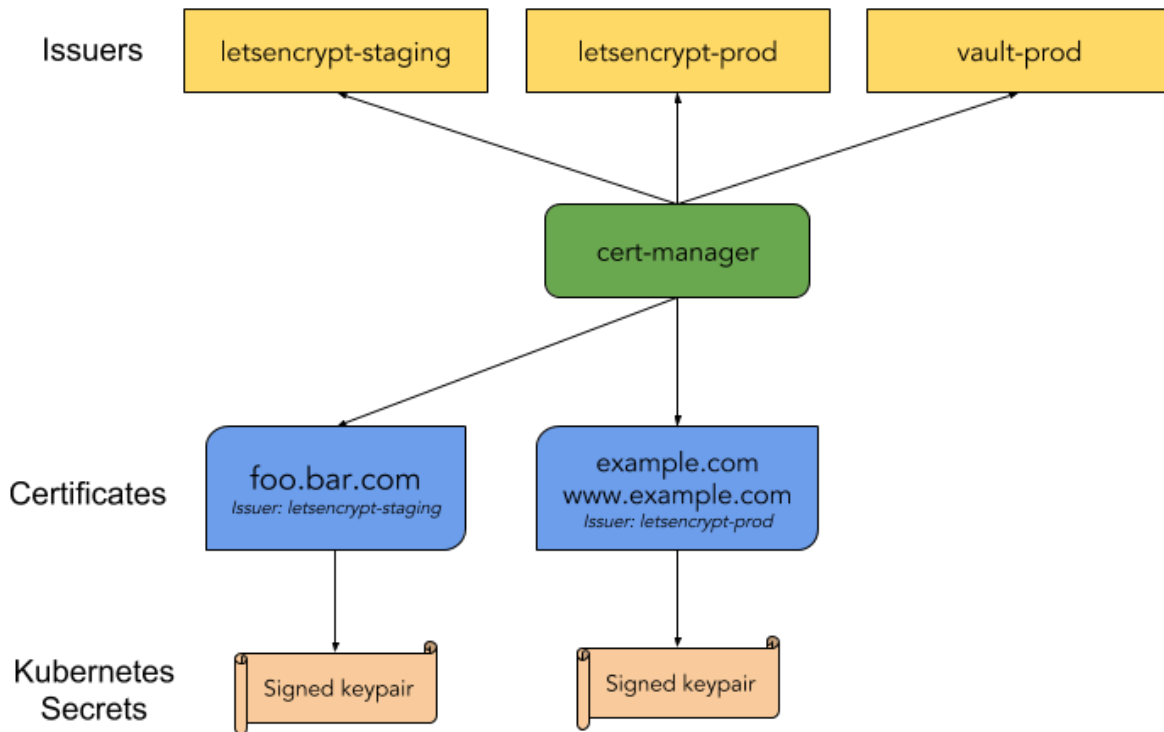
Issuers

letsencrypt-staging

letsencrypt-prod

vault-prod

cert-manager

Certificates

foo.bar.com
Issuer: letsencrypt-staging

example.com
www.example.com
Issuer: letsencrypt-prod

Kubernetes Secrets

Signed keypair

Signed keypair